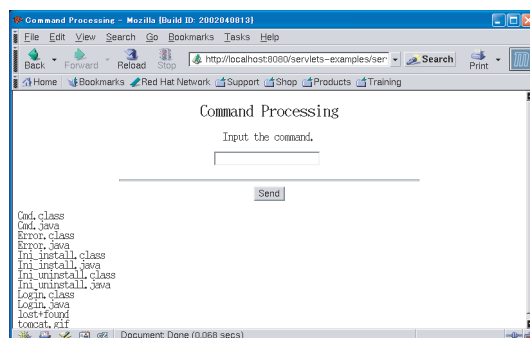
Command Processing - Mozilla {Build ID: 2002040813}

File Edit View Search Go Bookmarks Tasks Help

Back Forward Reload Stop http://localhost:8080/servlets-examples/ser Search Print

Home Bookmarks Red Hat Network Support Shop Products Training

Command Processing

Input the command.

Send

Cmd.class
Cmd.java
Error.class
Error.java
Ini_install.class
Ini_install.java
Ini_uninstall.class
Ini_uninstall.java
Login.class
Login.java
lost+found
tomcat.gif

Document: Done (0.068 secs)